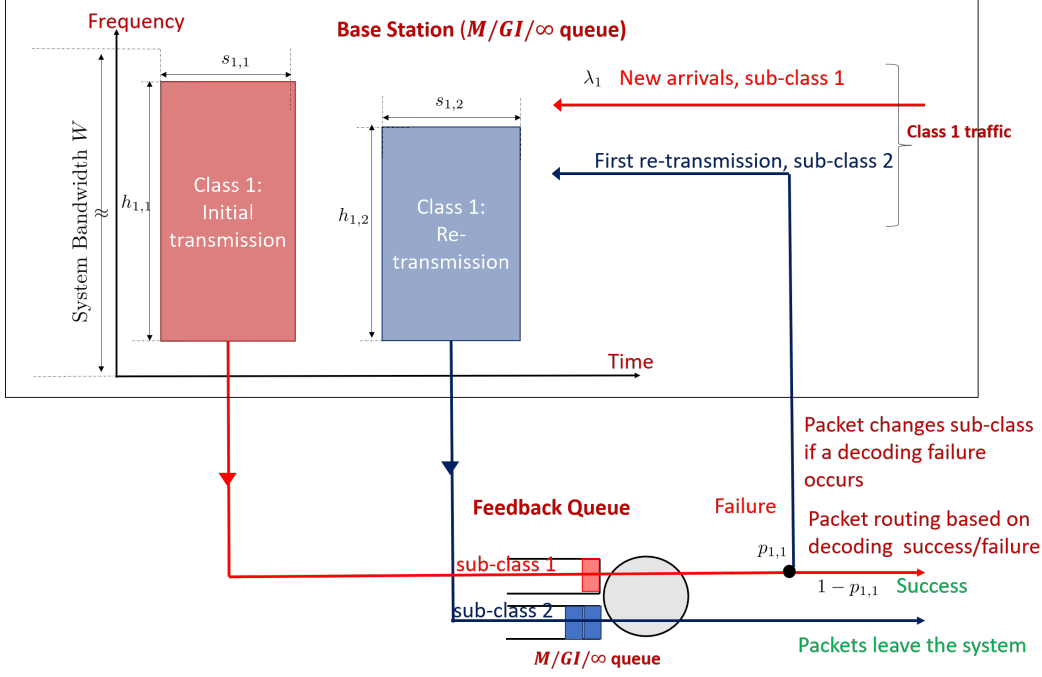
Frequency

Base Station ($M/GI/\infty$ queue)

$s_{1,1}$

$s_{1,2}$

$\lambda_1$ New arrivals, sub-class 1

Class 1 traffic

First re-transmission, sub-class 2

System Bandwidth $W$

$\approx$

$h_{1,1}$

Class 1: Initial transmission

$h_{1,2}$

Class 1: Re-transmission

Time

Packet changes sub-class if a decoding failure occurs

Feedback Queue

Failure

Packet routing based on decoding success/failure

$p_{1,1}$

sub-class 1

$1 - p_{1,1}$ Success

sub-class 2

Packets leave the system

$M/GI/\infty$ queue